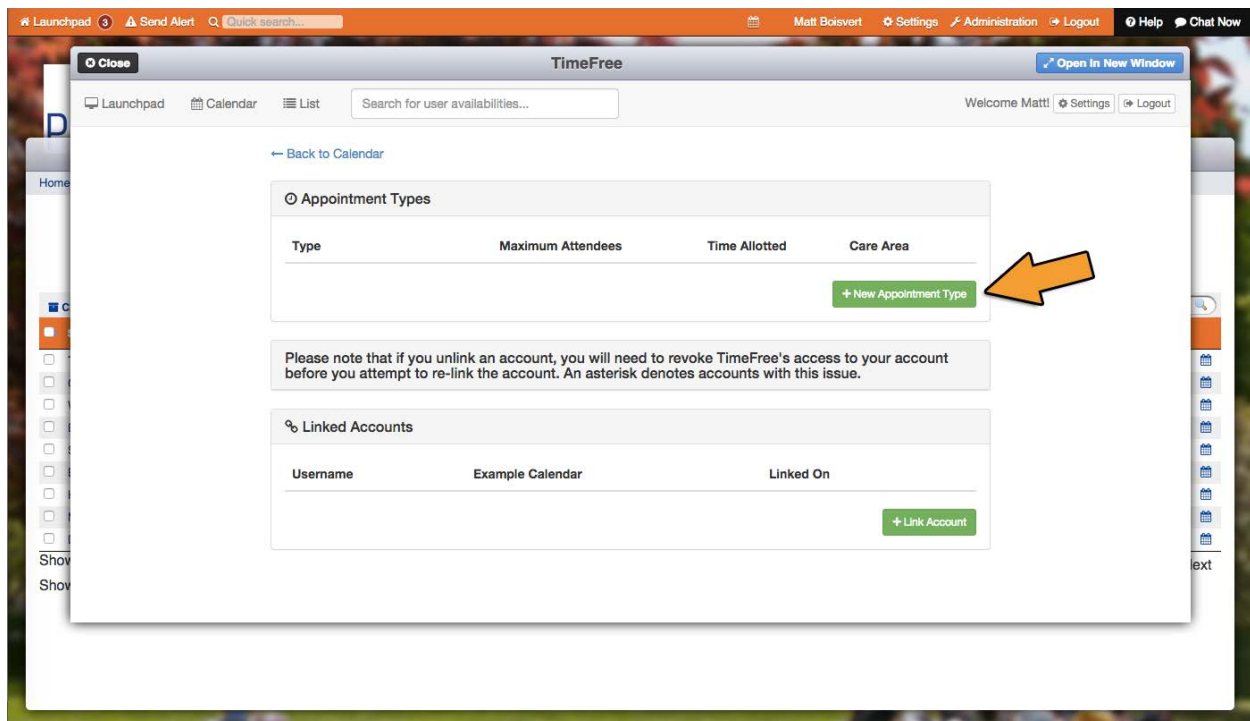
Launchpad 3 Send Alert Quick search... Matt Boisvert Settings Administration Logout Help Chat Now

Close TimeFree Open In New Window

Launchpad Calendar List Search for user availabilities... Welcome Matt! Settings Logout

← Back to Calendar

Appointment Types

| Type | Maximum Attendees | Time Allotted | Care Area |
|---|---|---|---|

+ New Appointment Type

Please note that if you unlink an account, you will need to revoke TimeFree's access to your account before you attempt to re-link the account. An asterisk denotes accounts with this issue.

Linked Accounts

| Username | Example Calendar | Linked On |
|---|---|---|

+ Link Account

Home

Shov

Shov

ext